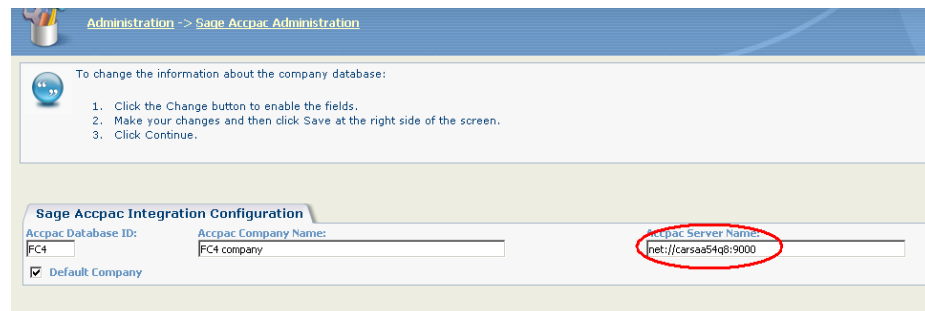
Administration -> Sage Accpac Administration

To change the information about the company database:

1. Click the Change button to enable the fields.
2. Make your changes and then click Save at the right side of the screen.
3. Click Continue.

Sage Accpac Integration Configuration

Accpac Database ID:
FC4

Accpac Company Name:
FC4 company

Accpac Server Name:
net://carsaa54q8:9000

☑ Default Company